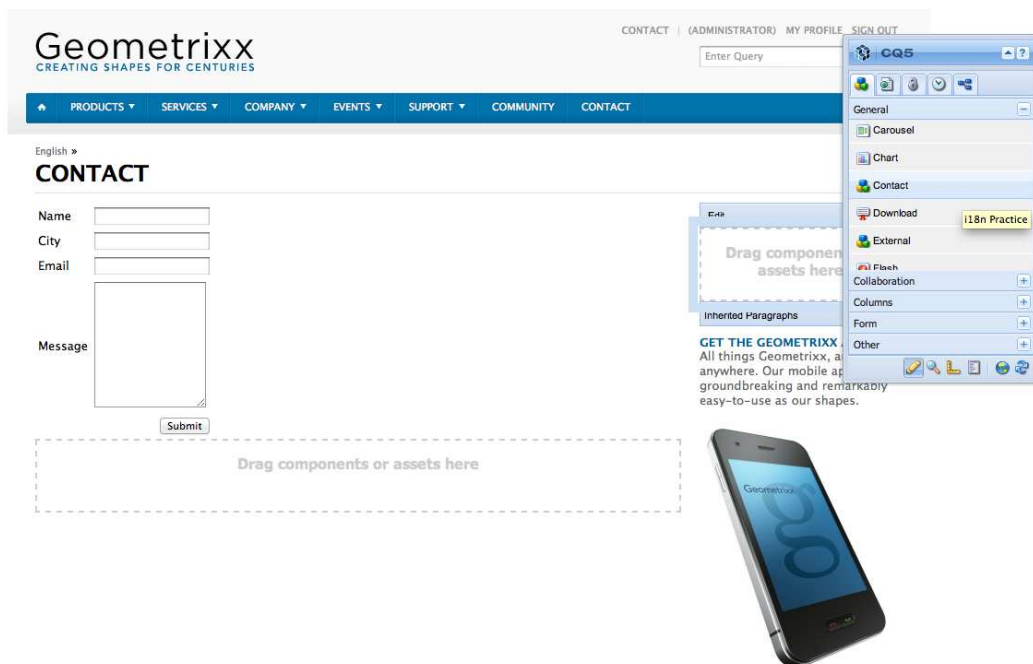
Geometrixx
CREATING SHAPES FOR CENTURIES

CONTACT | (ADMINISTRATOR) MY PROFILE SIGN OUT

Enter Query

PRODUCTS ▼ SERVICES ▼ COMPANY ▼ EVENTS ▼ SUPPORT ▼ COMMUNITY CONTACT

English »

CONTACT

Name

City

Email

Message

Submit

Drag components or assets here

Edit

Drag componen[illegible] assets here

Inherited Paragraphs

GET THE GEOMETRIXX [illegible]
All things Geometrixx, a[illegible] anywhere. Our mobile ap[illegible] groundbreaking and remarkably easy-to-use as our shapes.

Geometrixx

CQ5

General

Carousel

Chart

Contact

Download

i18n Practice

External

Flash

Collaboration

Columns

Form

Other